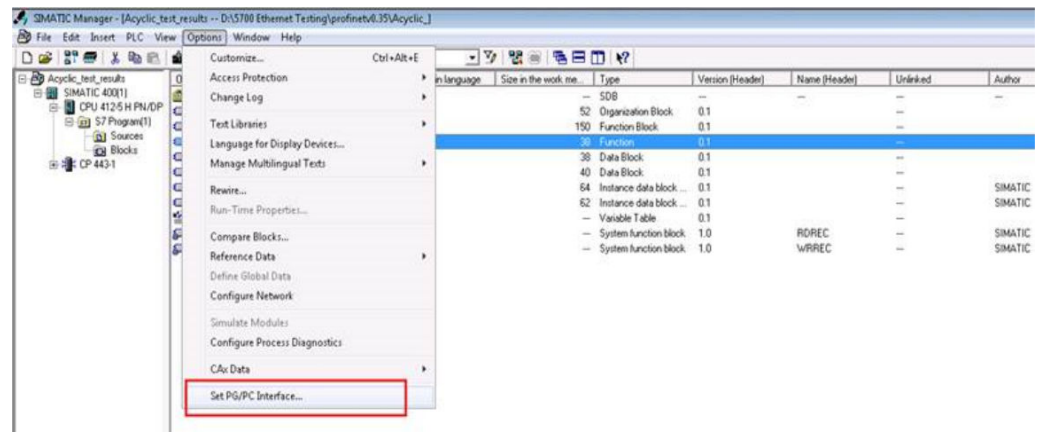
SIMATIC Manager - [Acyclic_test_results -- D:\5700 Ethernet Testing\profinetv0.35\Acyclic_]

File Edit Insert PLC View Options Window Help

Acyclic_test_results
SIMATIC 400(1)
CPU 412-5 H PN/DP
S7 Program(1)
Sources
Blocks
CP 443-1

Customize... Ctrl+Alt+E
Access Protection
Change Log
Text Libraries
Language for Display Devices...
Manage Multilingual Texts
Rewire...
Run-Time Properties...
Compare Blocks...
Reference Data
Define Global Data
Configure Network
Simulate Modules
Configure Process Diagnostics
CAx Data
Set PG/PC Interface...

| n language | Size in the work me... | Type | Version (Header) | Name (Header) | Unlinked | Author |
|---|---|---|---|---|---|---|
| | — | SDB | — | — | — | — |
| | 52 | Organization Block | 0.1 | | — | |
| | 150 | Function Block | 0.1 | | — | |
| | 38 | Function | 0.1 | | — | |
| | 38 | Data Block | 0.1 | | — | |
| | 40 | Data Block | 0.1 | | — | |
| | 64 | Instance data block ... | 0.1 | | — | SIMATIC |
| | 62 | Instance data block ... | 0.1 | | — | SIMATIC |
| | — | Variable Table | 0.1 | | — | |
| | — | System function block | 1.0 | RDREC | — | SIMATIC |
| | — | System function block | 1.0 | WRREC | — | SIMATIC |